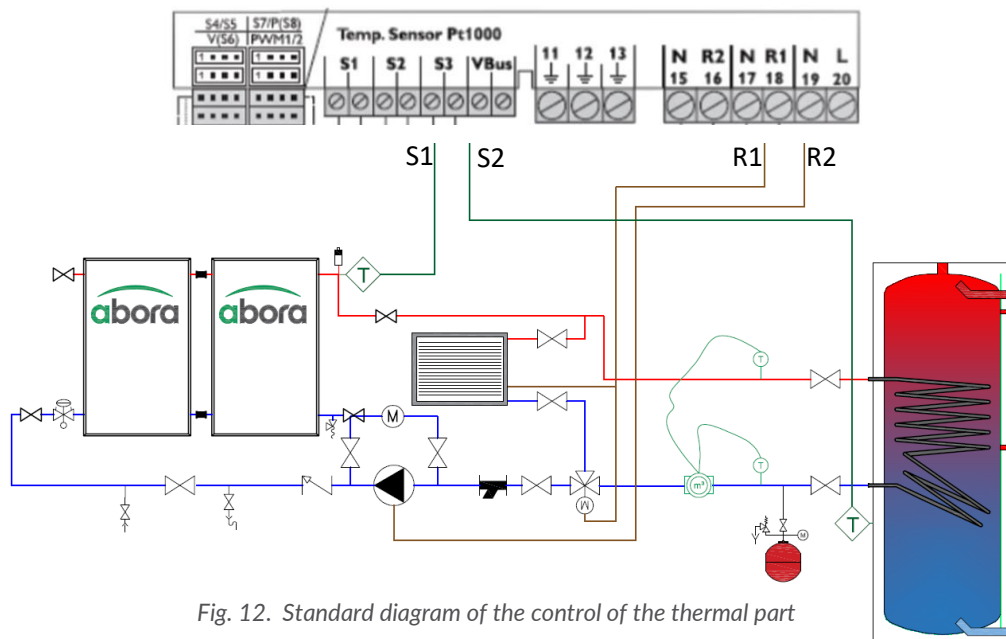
S4/S5 V(S6)
S7/P(S8) PWM1/2
Temp. Sensor Pt1000
S1 S2 S3 VBus
11 12 13
N R2 N R1 N L
15 16 17 18 19 20
S1 S2 R1 R2
T
abora abora
M
T
T
M
T
M
Fig. 12. Standard diagram of the control of the thermal part